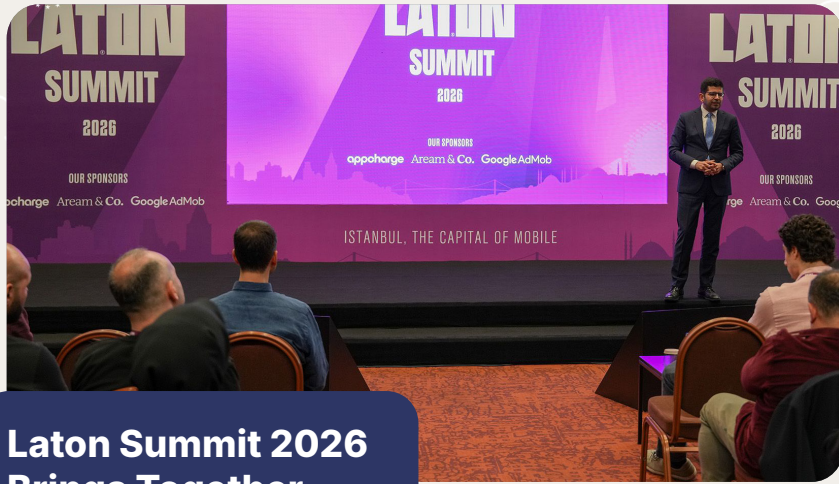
LATON SUMMIT 2026

OUR SPONSORS
ppcharge Aream & Co. Google AdMob

LATON SUMMIT 2026

OUR SPONSORS
appcharge Aream & Co. Google AdMob

ISTANBUL, THE CAPITAL OF MOBILE

LATON SUMMIT 2026

OUR SPONSORS
rge Aream & Co. Goo

Laton Summit 2026
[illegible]